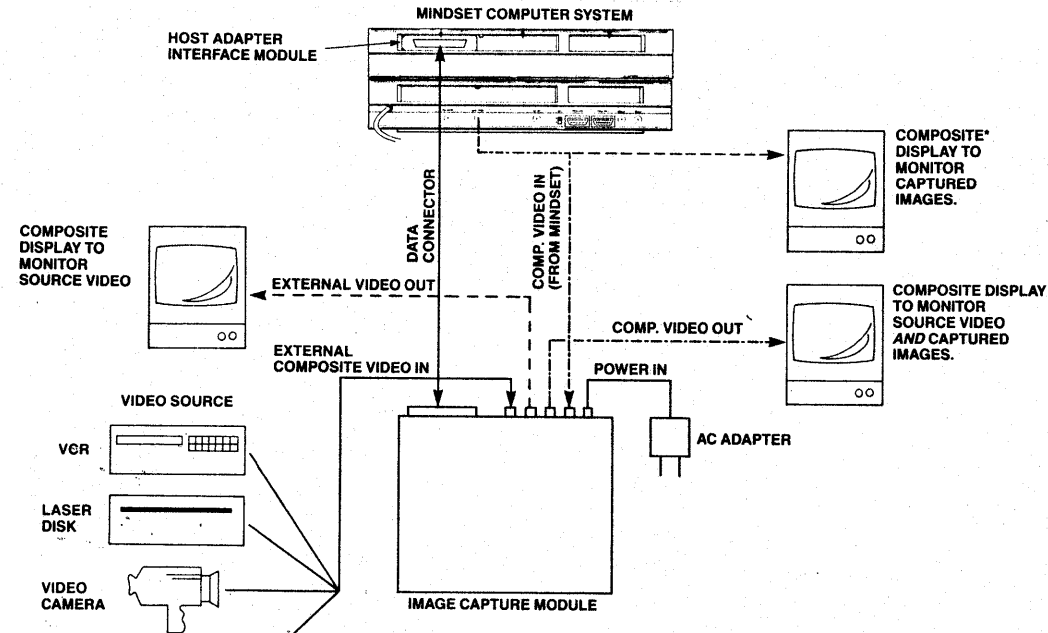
MINDSET COMPUTER SYSTEM

HOST ADAPTER INTERFACE MODULE

COMPOSITE* DISPLAY TO MONITOR CAPTURED IMAGES.

DATA CONNECTOR

COMP. VIDEO IN (FROM MINDSET)

COMPOSITE DISPLAY TO MONITOR SOURCE VIDEO

EXTERNAL VIDEO OUT

COMP. VIDEO OUT

COMPOSITE DISPLAY TO MONITOR SOURCE VIDEO *AND* CAPTURED IMAGES.

EXTERNAL COMPOSITE VIDEO IN

POWER IN

VIDEO SOURCE

VCR

AC ADAPTER

LASER DISK

VIDEO CAMERA

IMAGE CAPTURE MODULE